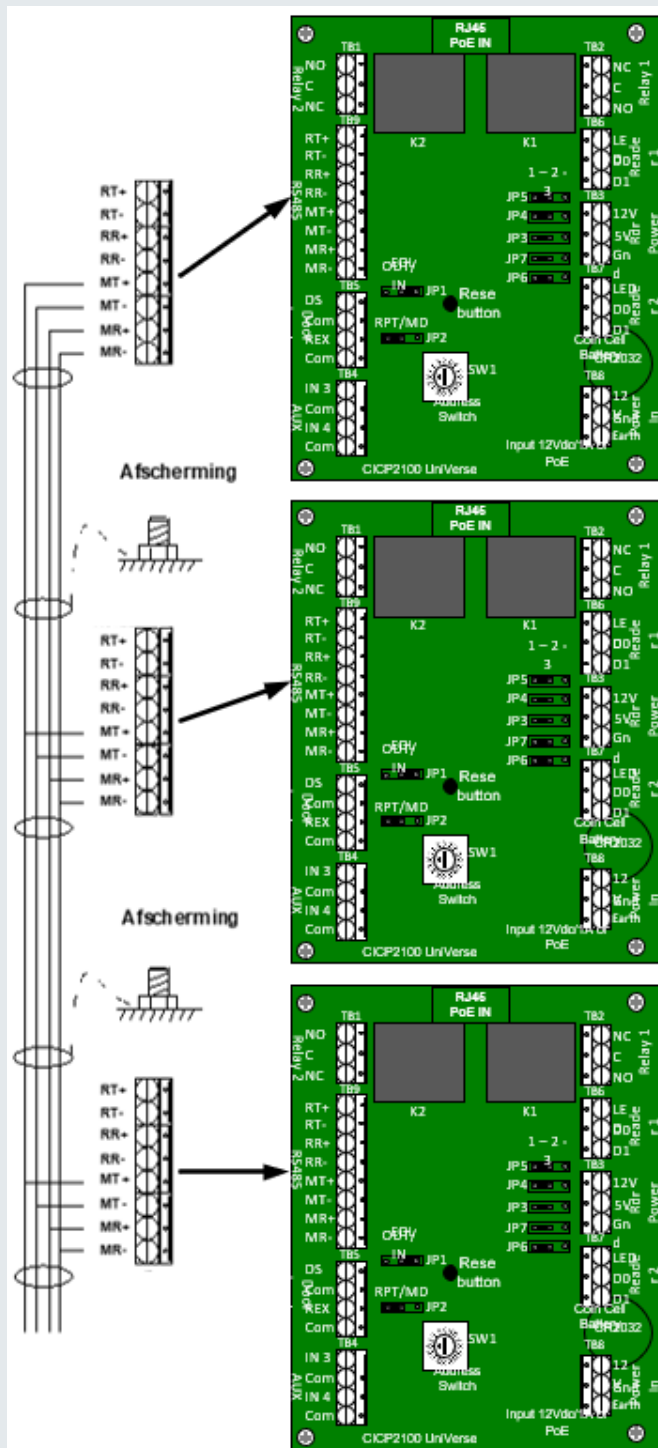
RT+
RT-
RR+
RR-
MT+
MT-
MR+
MR-

RJ45
PoE IN

TB1
NO
C
NC
Relay 2

TB2
NC
C
NO
Relay 1

K2
K1

TB9
RT+
RT-
RR+
RR-
MT+
MT-
MR+
MR-
RS485

TB6
LE
D0
D1
Reader 1

1 – 2 - 3
JP5
JP4
JP3
JP7
JP6

TB3
12V
5V
Gn
Rdr Power

OUT IN
JP1
Reset button

TB5
DS
Com
REX
Com
Door

TB7
LED
D0
D1
Reader 2

RPT/MID
JP2

Coin Cell Battery CR2032

SW1
Address Switch

TB4
IN 3
Com
IN 4
Com
AUX

TB8
12
Gnd
Earth
Power In

Input 12Vdc or PoE
CICP2100 UniVerse

Afscherming

RT+
RT-
RR+
RR-
MT+
MT-
MR+
MR-

RJ45
PoE IN

TB1
NO
C
NC
Relay 2

TB2
NC
C
NO
Relay 1

K2
K1

TB9
RT+
RT-
RR+
RR-
MT+
MT-
MR+
MR-
RS485

TB6
LE
D0
D1
Reader 1

1 – 2 - 3
JP5
JP4
JP3
JP7
JP6

TB3
12V
5V
Gn
Rdr Power

OUT IN
JP1
Reset button

TB5
DS
Com
REX
Com
Door

TB7
LED
D0
D1
Reader 2

RPT/MID
JP2

Coin Cell Battery CR2032

SW1
Address Switch

TB4
IN 3
Com
IN 4
Com
AUX

TB8
12
Gnd
Earth
Power In

Input 12Vdc or PoE
CICP2100 UniVerse

Afscherming

RT+
RT-
RR+
RR-
MT+
MT-
MR+
MR-

RJ45
PoE IN

TB1
NO
C
NC
Relay 2

TB2
NC
C
NO
Relay 1

K2
K1

TB9
RT+
RT-
RR+
RR-
MT+
MT-
MR+
MR-
RS485

TB6
LE
D0
D1
Reader 1

1 – 2 - 3
JP5
JP4
JP3
JP7
JP6

TB3
12V
5V
Gn
Rdr Power

OUT IN
JP1
Reset button

TB5
DS
Com
REX
Com
Door

TB7
LED
D0
D1
Reader 2

RPT/MID
JP2

Coin Cell Battery CR2032

SW1
Address Switch

TB4
IN 3
Com
IN 4
Com
AUX

TB8
12
Gnd
Earth
Power In

Input 12Vdc or PoE
CICP2100 UniVerse